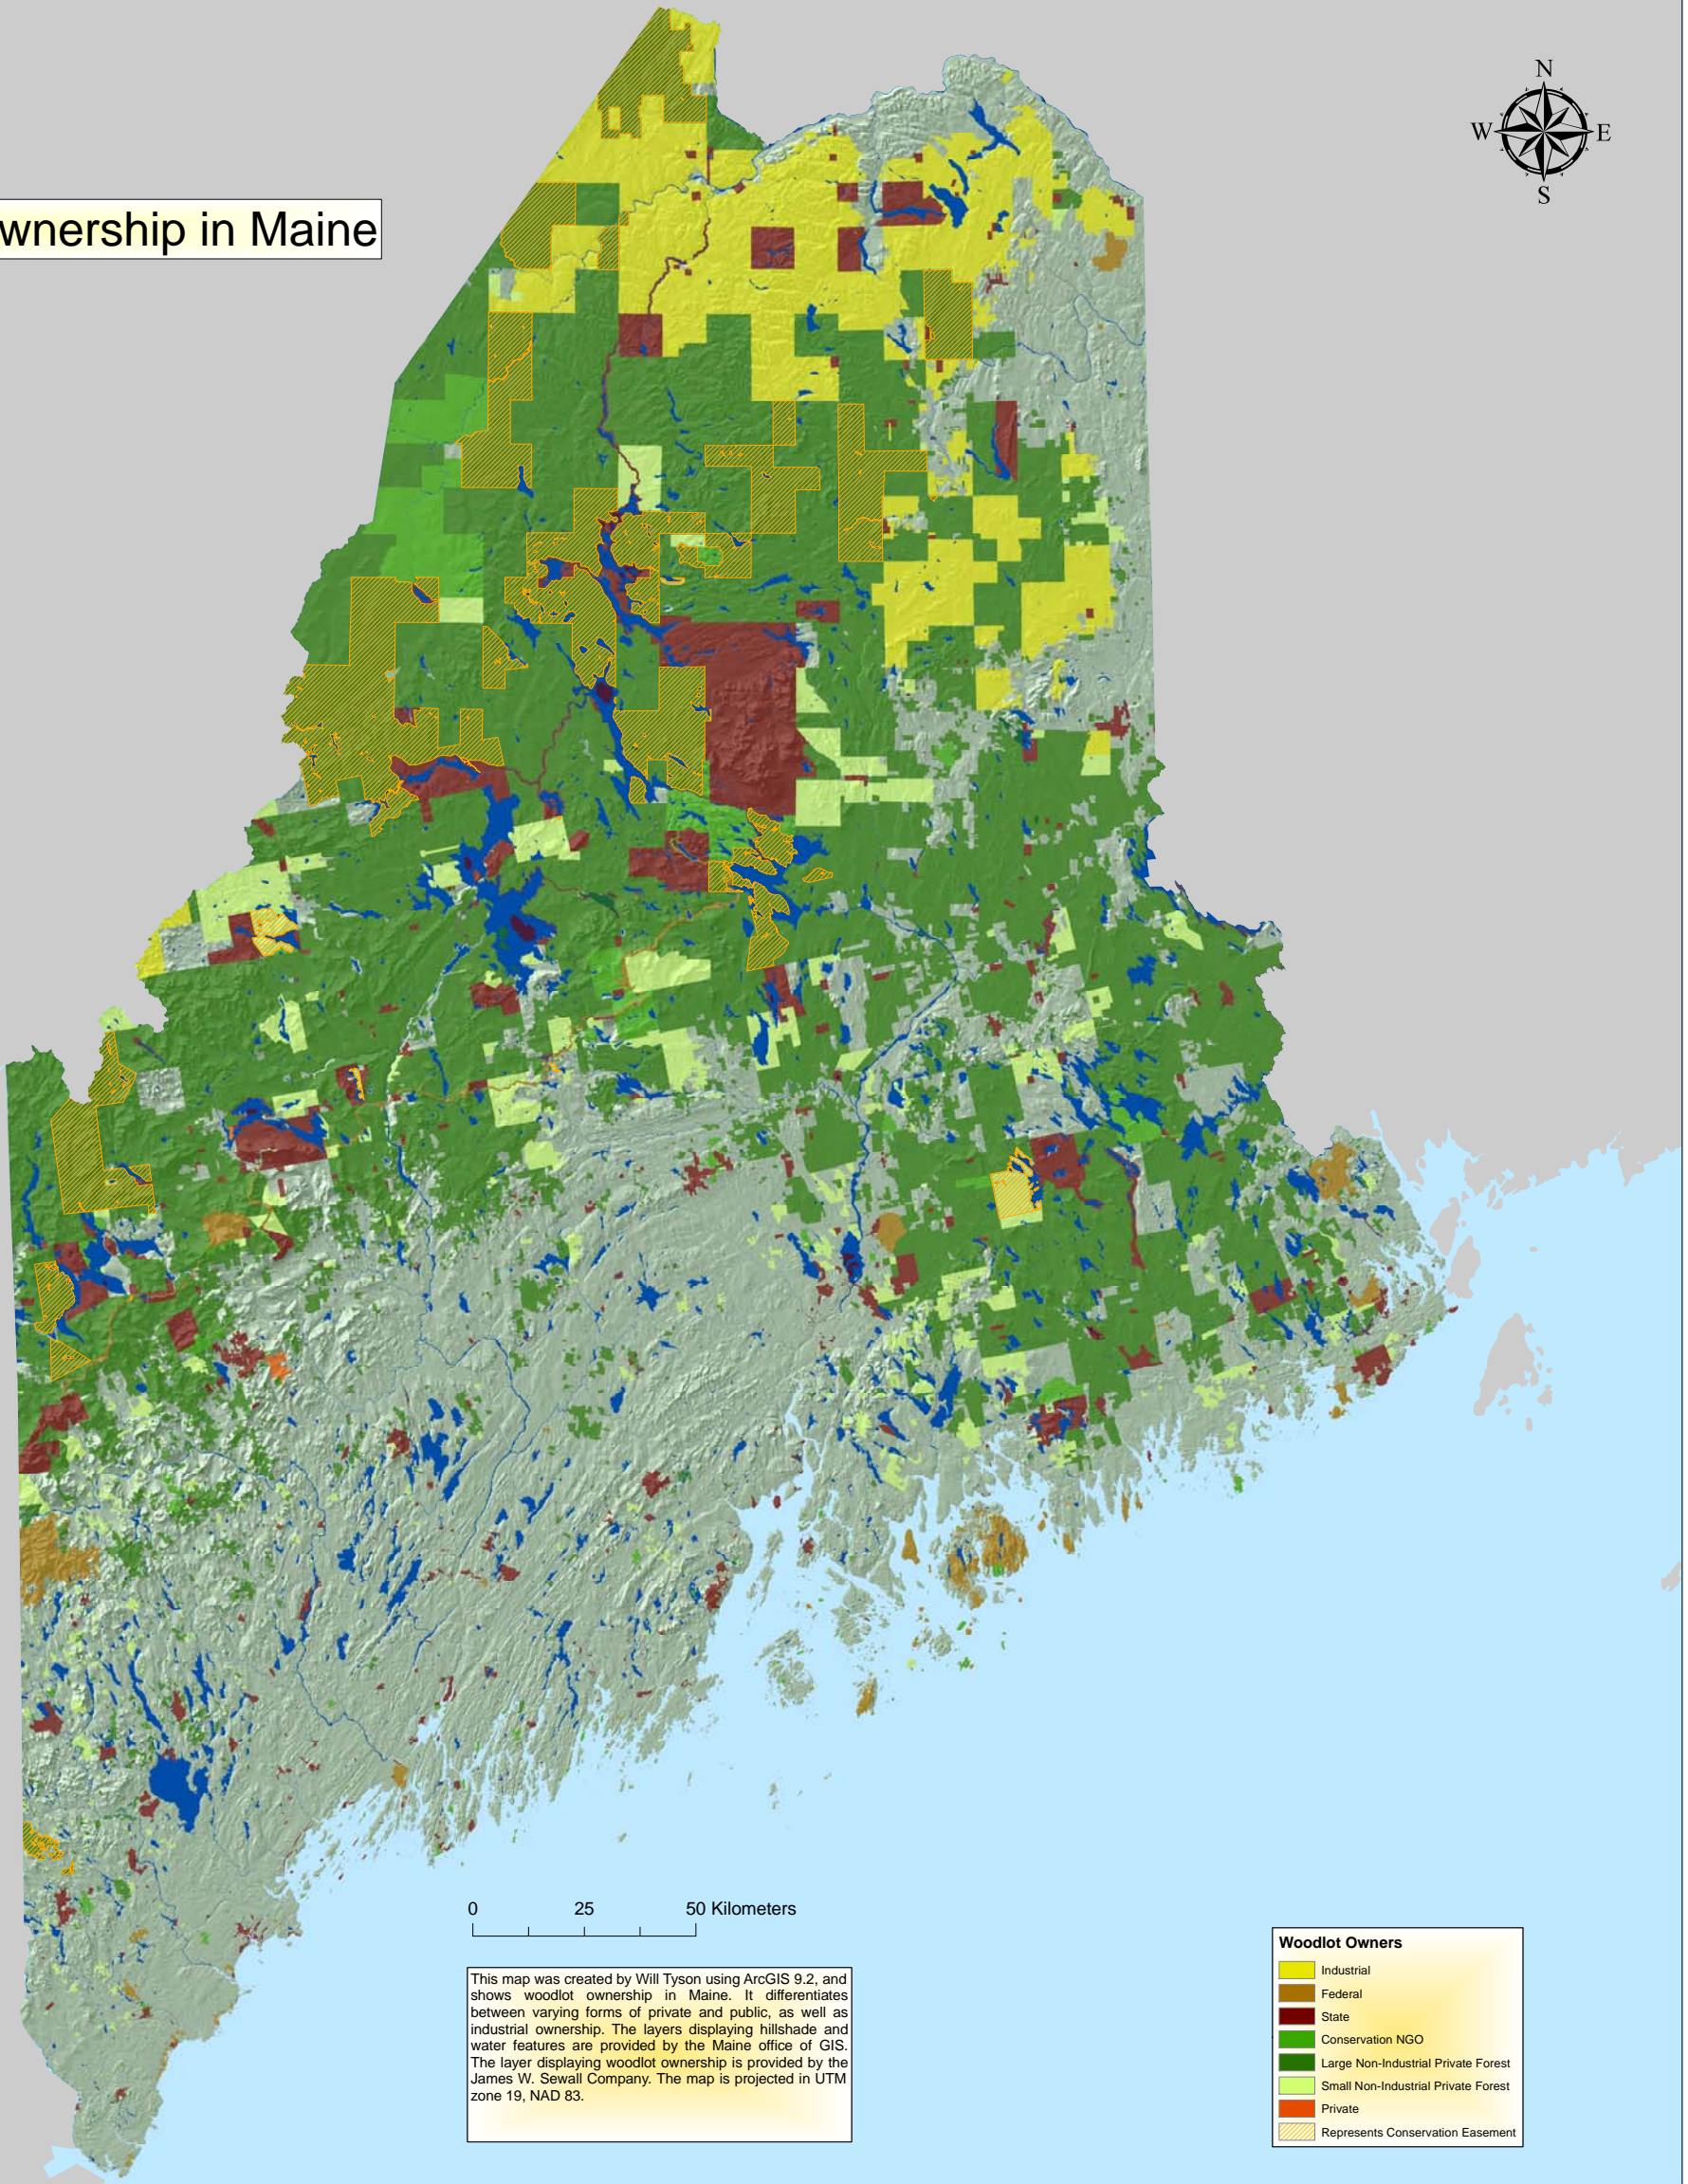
wnership in Maine

N
W E
S

0 25 50 Kilometers

This map was created by Will Tyson using ArcGIS 9.2, and shows woodlot ownership in Maine. It differentiates between varying forms of private and public, as well as industrial ownership. The layers displaying hillshade and water features are provided by the Maine office of GIS. The layer displaying woodlot ownership is provided by the James W. Sewall Company. The map is projected in UTM zone 19, NAD 83.

Woodlot Owners
Industrial
Federal
State
Conservation NGO
Large Non-Industrial Private Forest
Small Non-Industrial Private Forest
Private
Represents Conservation Easement